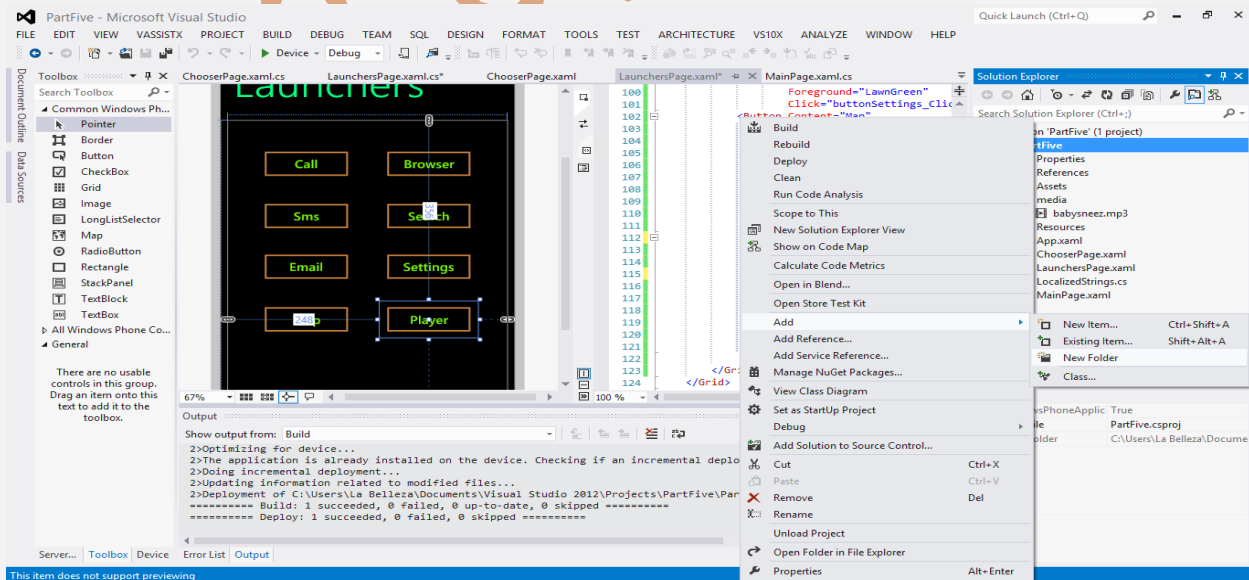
PartFive - Microsoft Visual Studio
Quick Launch (Ctrl+Q)
FILE EDIT VIEW VASSISTX PROJECT BUILD DEBUG TEAM SQL DESIGN FORMAT TOOLS TEST ARCHITECTURE VS10X ANALYZE WINDOW HELP
Device Debug
Document Outline Data Sources
Toolbox
Search Toolbox
Common Windows Ph...
Pointer
Border
Button
CheckBox
Grid
Image
LongListSelector
Map
RadioButton
Rectangle
StackPanel
TextBlock
TextBox
All Windows Phone Co...
General
There are no usable controls in this group. Drag an item onto this text to add it to the toolbox.
Server... Toolbox Device
ChooserPage.xaml.cs LaunchersPage.xaml.cs* ChooserPage.xaml LaunchersPage.xaml* MainPage.xaml.cs
Launchers
Call Browser
Sms Search
Email Settings
Map Player
248
67%
100 Foreground="LawnGreen"
101 Click="buttonSettings_Clic
102 <Button Content="Map"
103
104
105
106
107
108
109
110
111
112
113
114
115
116
117
118
119
120
121
122
123 </Gr
124 </Grid>
100 %
Build
Rebuild
Deploy
Clean
Run Code Analysis
Scope to This
New Solution Explorer View
Show on Code Map
Calculate Code Metrics
Open in Blend...
Open Store Test Kit
Add
Add Reference...
Add Service Reference...
Manage NuGet Packages...
View Class Diagram
Set as StartUp Project
Debug
Add Solution to Source Control...
Cut Ctrl+X
Paste Ctrl+V
Remove Del
Rename
Unload Project
Open Folder in File Explorer
Properties Alt+Enter
New Item... Ctrl+Shift+A
Existing Item... Shift+Alt+A
New Folder
Class...
Solution Explorer
Search Solution Explorer (Ctrl+;)
n 'PartFive' (1 project)
PartFive
Properties
References
Assets
media
babysneez.mp3
Resources
App.xaml
ChooserPage.xaml
LaunchersPage.xaml
LocalizedStrings.cs
MainPage.xaml
wsPhoneApplic True
ile PartFive.csproj
older C:\Users\La Belleza\Docume
Output
Show output from: Build
2>Optimizing for device...
2>The application is already installed on the device. Checking if an incremental deplo
2>Doing incremental deployment...
2>Updating information related to modified files...
2>Deployment of C:\Users\La Belleza\Documents\Visual Studio 2012\Projects\PartFive\Par
========== Build: 1 succeeded, 0 failed, 0 up-to-date, 0 skipped ==========
========== Deploy: 1 succeeded, 0 failed, 0 skipped ==========
Error List Output
This item does not support previewing